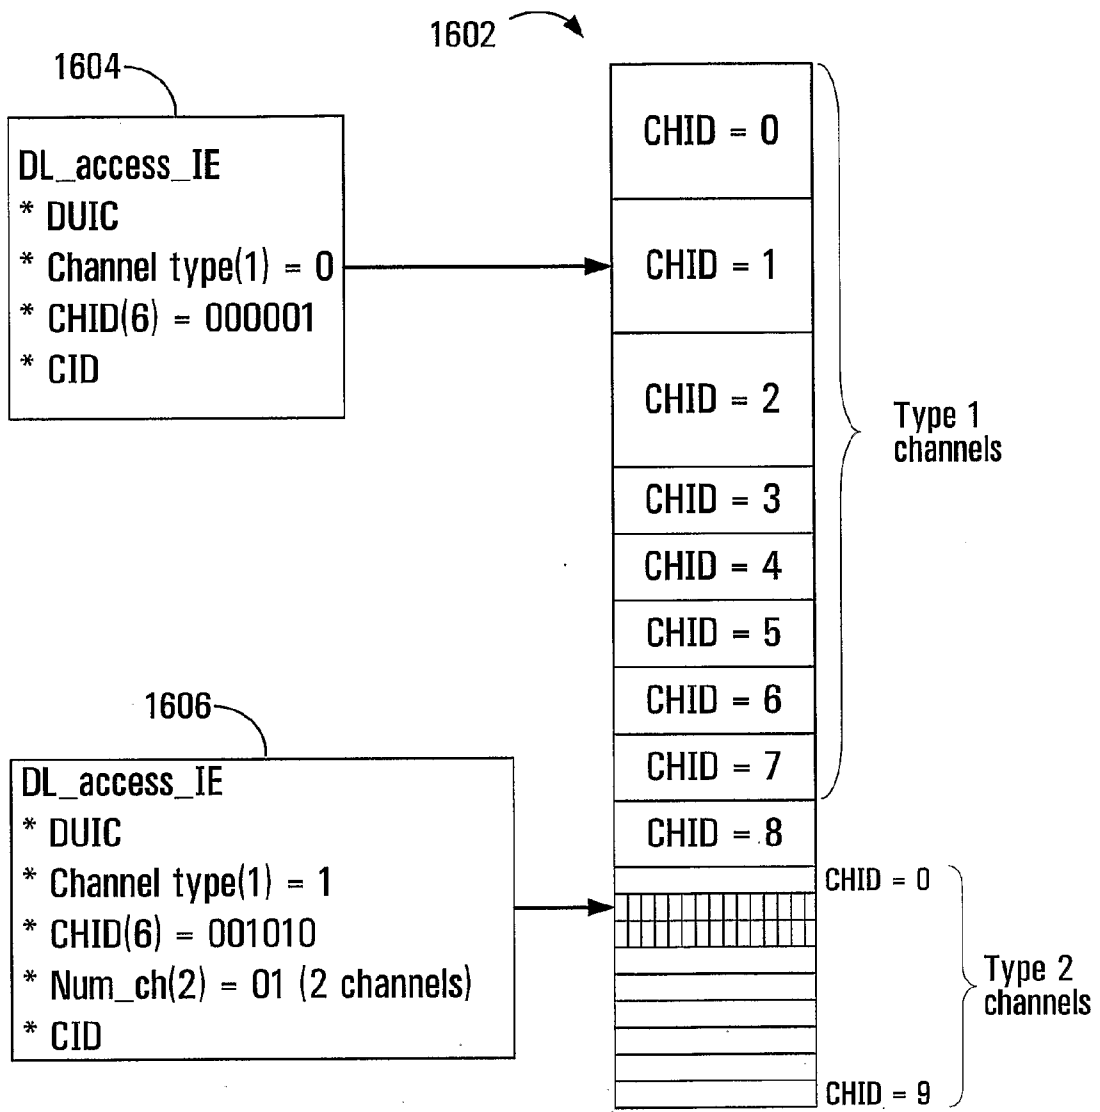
1602

1604

DL_access_IE
* DUIC
* Channel type(1) = 0
* CHID(6) = 000001
* CID

CHID = 0
CHID = 1
CHID = 2
CHID = 3
CHID = 4
CHID = 5
CHID = 6
CHID = 7
CHID = 8

Type 1 channels

1606

DL_access_IE
* DUIC
* Channel type(1) = 1
* CHID(6) = 001010
* Num_ch(2) = 01 (2 channels)
* CID

CHID = 0
CHID = 9

Type 2 channels